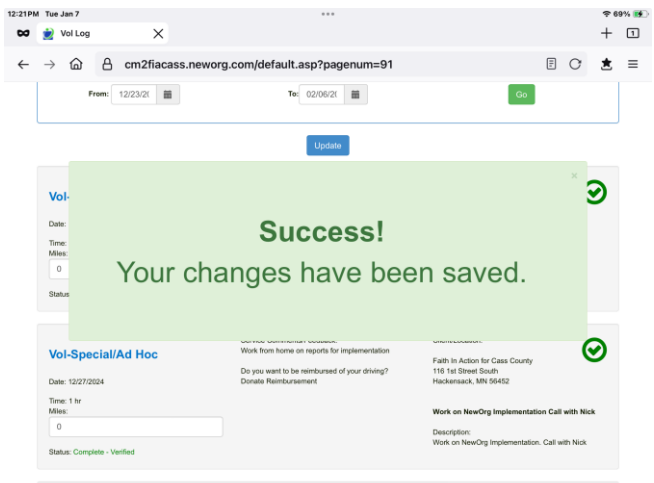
12:21PM Tue Jan 7

69%

Vol Log

1

cm2fiacass.neworg.com/default.asp?pagenum=91

From: 12/23/2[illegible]

To: 02/06/2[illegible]

Go

Update

Vol-

Date:

Time:
Miles:

0

Status

×

Success!

Your changes have been saved.

Vol-Special/Ad Hoc

Date: 12/27/2024

Time: 1 hr
Miles:

0

Status: Complete - Verified

Service Comments/Feedback:
Work from home on reports for implementation

Do you want to be reimbursed of your driving?
Donate Reimbursement

Client/Location:

Faith In Action for Cass County
116 1st Street South
Hackensack, MN 56452

Work on NewOrg Implementation Call with Nick

Description:
Work on NewOrg Implementation. Call with Nick